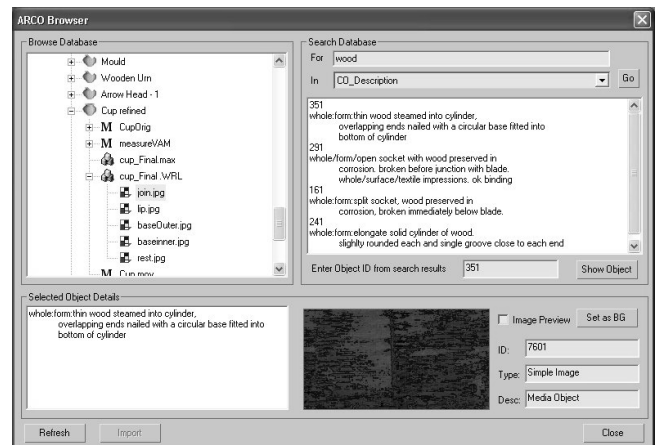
ARCO Browser

Browse Database

Mould
Wooden Urn
Arrow Head - 1
Cup refined
M CupOrig
M measureVAM
cup_Final.max
cup_Final.WRL
join.jpg
lip.jpg
baseOuter.jpg
baseinner.jpg
rest.jpg
M Cup.mov

Search Database

For wood

In CO_Description

Go

351
whole:form:thin wood steamed into cylinder,
overlapping ends nailed with a circular base fitted into bottom of cylinder
291
whole/form/open socket with wood preserved in
corrosion. broken before junction with blade.
whole/surface/textile impressions. ok binding
161
whole:form:split socket, wood preserved in
corrosion, broken immediately below blade.
241
whole:form:elongate solid cylinder of wood.
slighlty rounded and single groove close to each end

Enter Object ID from search results 351

Show Object

Selected Object Details

whole:form:thin wood steamed into cylinder,
overlapping ends nailed with a circular base fitted into bottom of cylinder

Image Preview

Set as BG

ID: 7601

Type: Simple Image

Desc: Media Object

Refresh

Import

Close